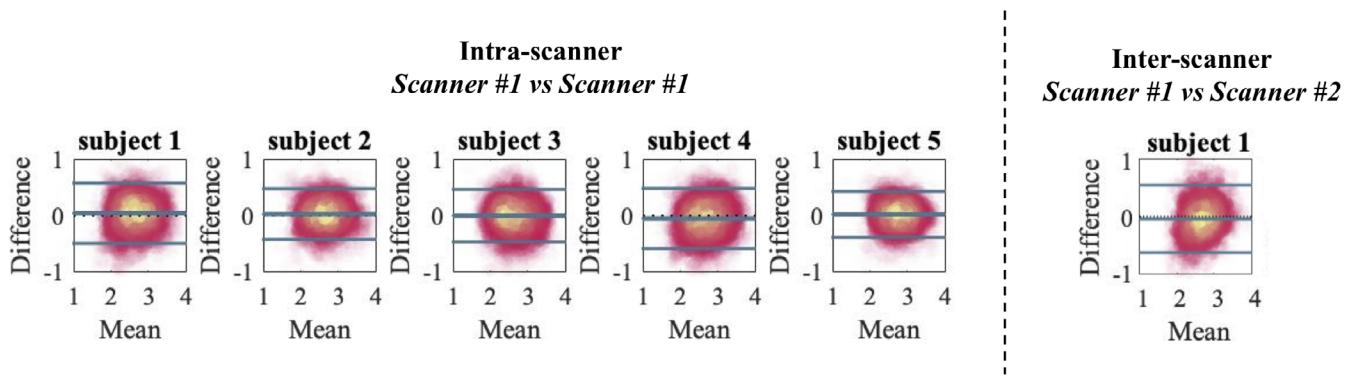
**Intra-scanner**
*Scanner #1 vs Scanner #1*

**subject 1**
Difference
1
0
-1
1 2 3 4
Mean

**subject 2**
Difference
1
0
-1
1 2 3 4
Mean

**subject 3**
Difference
1
0
-1
1 2 3 4
Mean

**subject 4**
Difference
1
0
-1
1 2 3 4
Mean

**subject 5**
Difference
1
0
-1
1 2 3 4
Mean

**Inter-scanner**
*Scanner #1 vs Scanner #2*

**subject 1**
Difference
1
0
-1
1 2 3 4
Mean